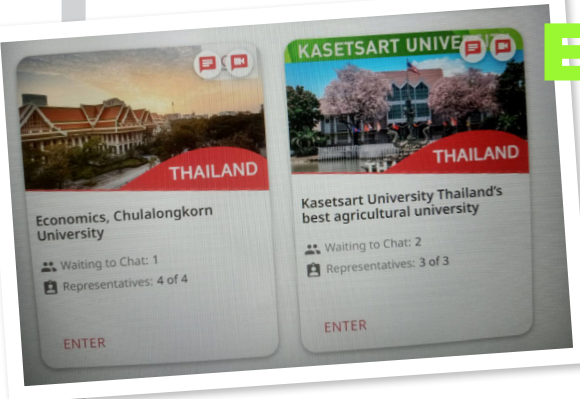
THAILAND

Economics, Chulalongkorn University

Waiting to Chat: 1

Representatives: 4 of 4

ENTER

KASETSART UNIVE

THAILAND

Kasetsart University Thailand's best agricultural university

Waiting to Chat: 2

Representatives: 3 of 3

ENTER